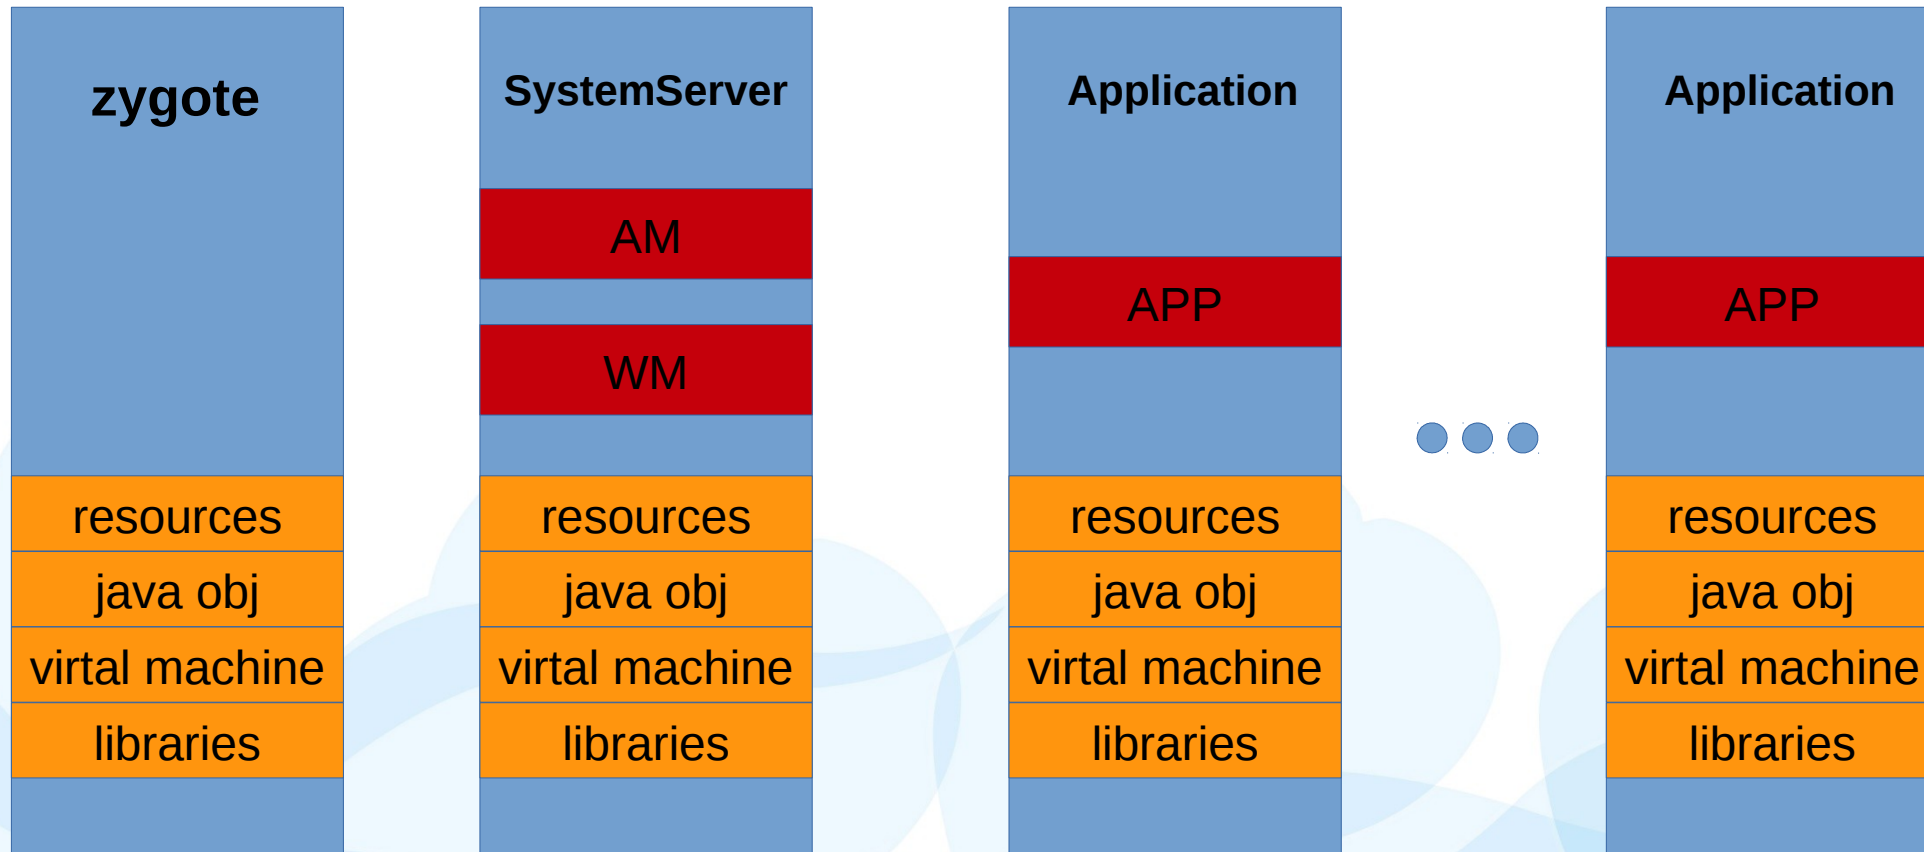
zygote

resources
java obj
virtal machine
libraries

SystemServer

AM

WM

resources
java obj
virtal machine
libraries

Application

APP

resources
java obj
virtal machine
libraries

Application

APP

resources
java obj
virtal machine
libraries